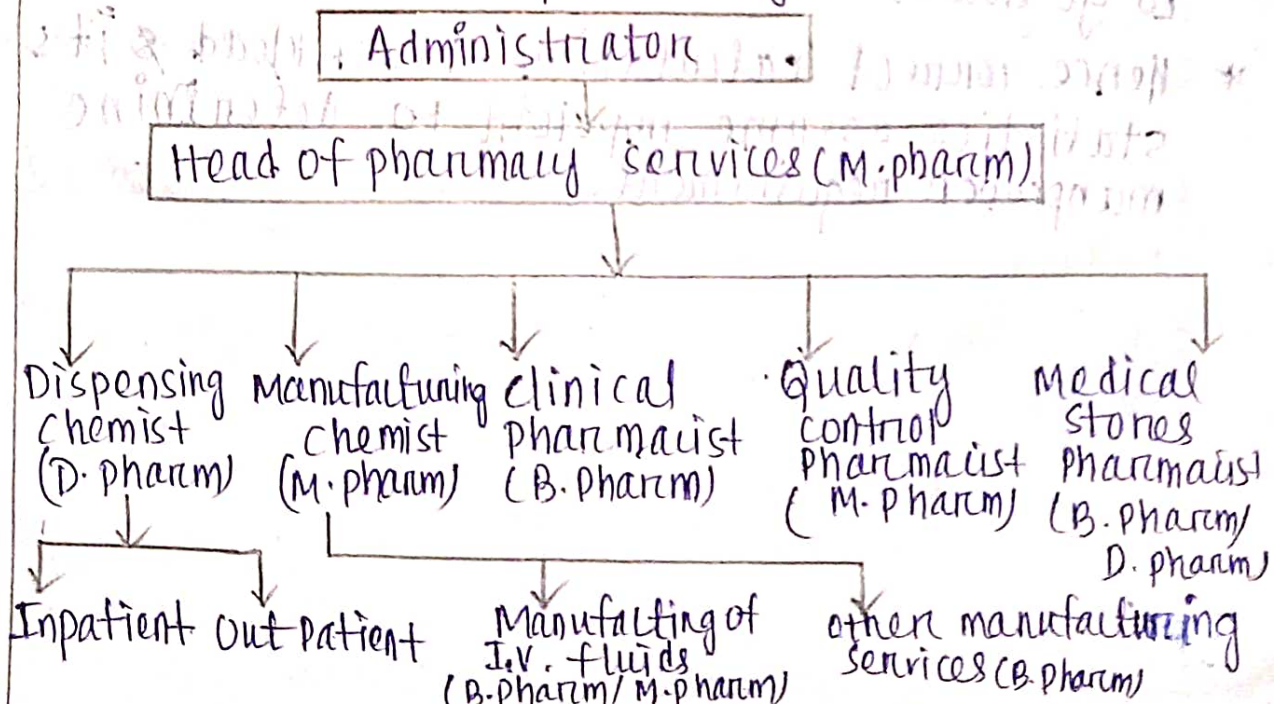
Administrator

Head of pharmacy services (M.pharm)

Dispensing chemist (D.pharm)

Manufacturing chemist (M.pharm)

Clinical pharmacist (B.Pharm)

Quality control pharmacist (M.pharm)

Medical stores pharmacist (B.Pharm/ D.pharm)

Inpatient

Out patient

Manufacting of I.V. fluids (B.Pharm/ M.pharm)

other manufacturing services (B.Pharm)